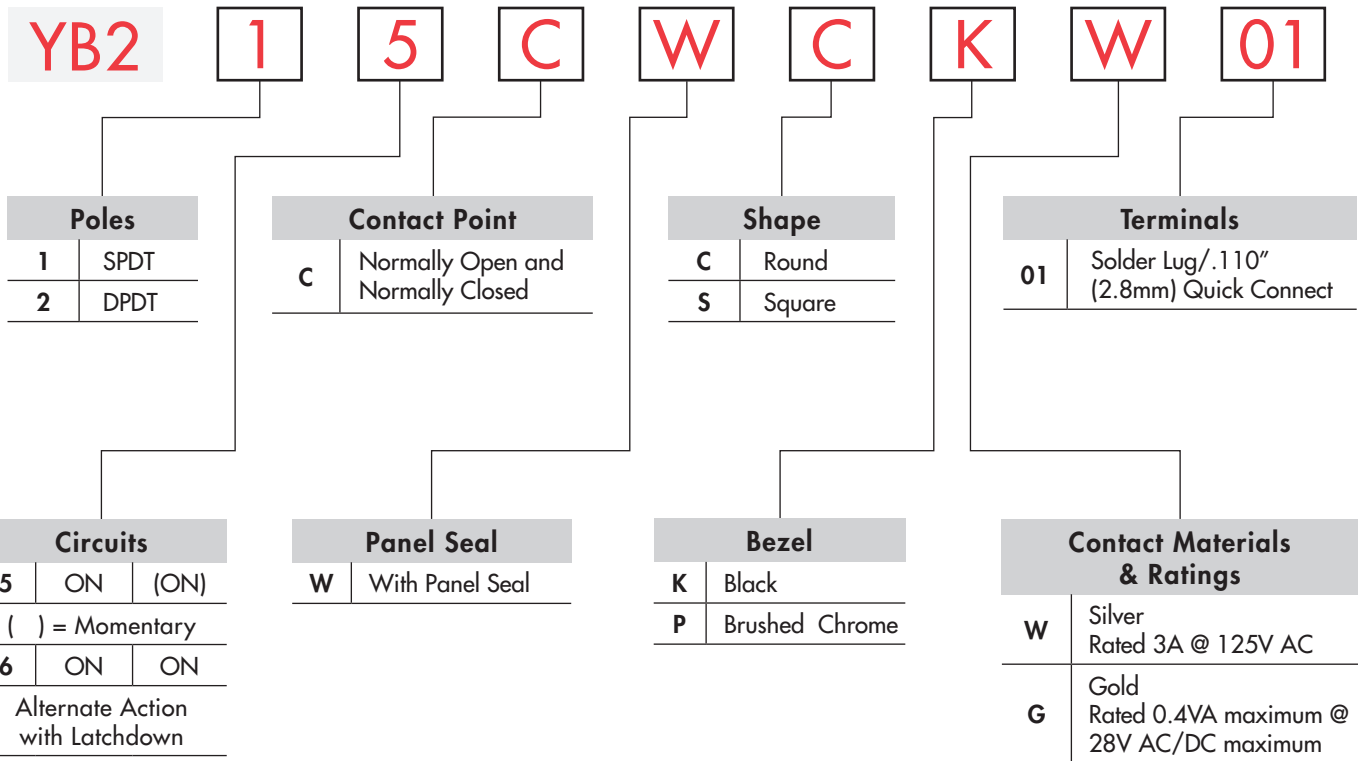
YB2 1 5 C W C K W 01

| Poles | |
|---|---|
| 1 | SPDT |
| 2 | DPDT |

| Contact Point | |
|---|---|
| C | Normally Open and Normally Closed |

| Shape | |
|---|---|
| C | Round |
| S | Square |

| Terminals | |
|---|---|
| 01 | Solder Lug/.110" (2.8mm) Quick Connect |

| Circuits | | |
|---|---|---|
| 5 | ON | (ON) |
| ( ) = Momentary | | |
| 6 | ON | ON |
| Alternate Action with Latchdown | | |

| Panel Seal | |
|---|---|
| W | With Panel Seal |

| Bezel | |
|---|---|
| K | Black |
| P | Brushed Chrome |

| Contact Materials & Ratings | |
|---|---|
| W | Silver Rated 3A @ 125V AC |
| G | Gold Rated 0.4VA maximum @ 28V AC/DC maximum |